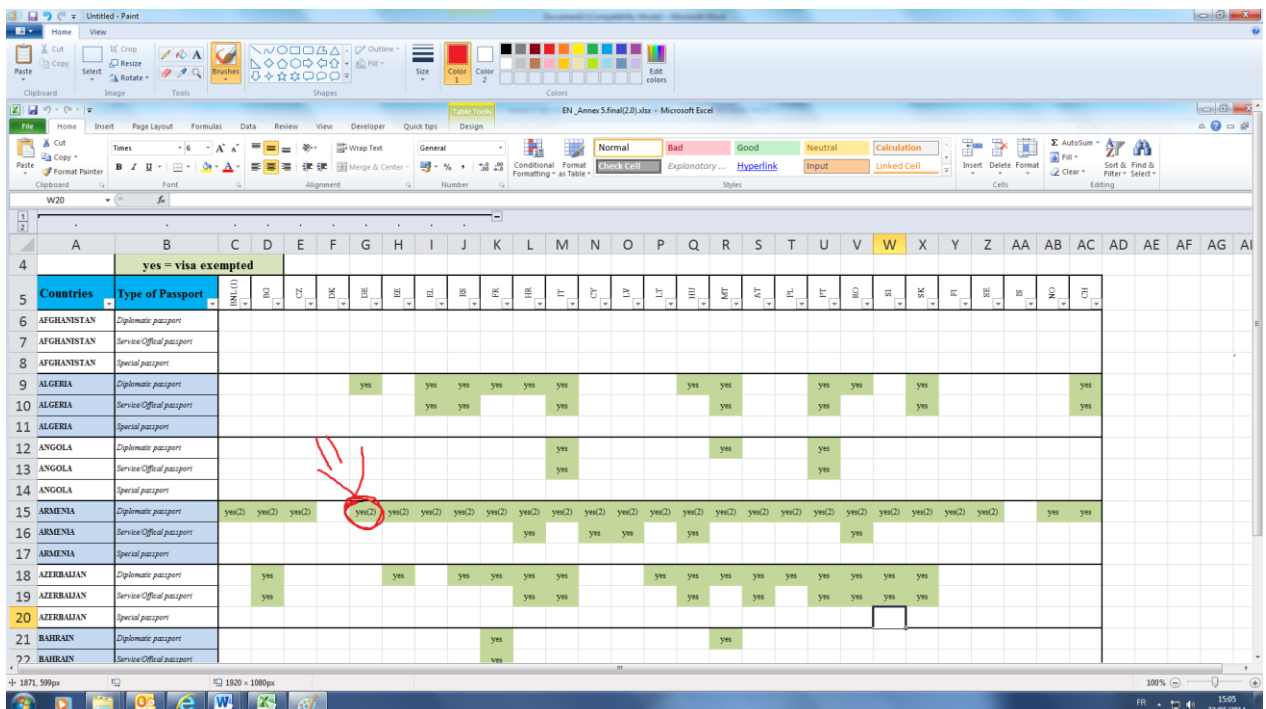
Untitled - Paint

Home View

Paste Cut Copy Select Crop Resize Rotate Brushes Outline Fill Size Color 1 Color 2 Edit colors

Clipboard Image Tools Shapes Colors

EN_Annex 5.final(2.0).xlsx - Microsoft Excel

Table Tools

File Home Insert Page Layout Formulas Data Review View Developer Quick tips Design

Cut Copy Format Painter Times 6 Wrap Text Merge & Center General Conditional Formatting Format as Table Normal Bad Good Neutral Calculation Check Cell Explanatory ... Hyperlink Input Linked Cell Insert Delete Format AutoSum Fill Clear Sort & Filter Find & Select

Clipboard Font Alignment Number Styles Cells Editing

W20 fx

| | A | B | C | D | E | F | G | H | I | J | K | L | M | N | O | P | Q | R | S | T | U | V | W | X | Y | Z | AA | AB | AC |
|---|---|---|---|---|---|---|---|---|---|---|---|---|---|---|---|---|---|---|---|---|---|---|---|---|---|---|---|---|---|
| 4 | | yes = visa exempted | | | | | | | | | | | | | | | | | | | | | | | | | | | |
| 5 | Countries | Type of Passport | BNL(1) | BG | CZ | DK | DE | EE | EL | ES | FR | HR | IT | CY | LV | LT | HU | MT | AT | PL | PT | RO | SI | SK | FI | SE | IS | NO | CH |
| 6 | AFGHANISTAN | Diplomatic passport | | | | | | | | | | | | | | | | | | | | | | | | | | | |
| 7 | AFGHANISTAN | Service/Offical passport | | | | | | | | | | | | | | | | | | | | | | | | | | | |
| 8 | AFGHANISTAN | Special passport | | | | | | | | | | | | | | | | | | | | | | | | | | | |
| 9 | ALGERIA | Diplomatic passport | | | | | yes | | yes | yes | yes | yes | yes | | | | yes | yes | | | yes | yes | | yes | | | | | yes |
| 10 | ALGERIA | Service/Offical passport | | | | | | | yes | yes | | | yes | | | | | yes | | | yes | | | yes | | | | | yes |
| 11 | ALGERIA | Special passport | | | | | | | | | | | | | | | | | | | | | | | | | | | |
| 12 | ANGOLA | Diplomatic passport | | | | | | | | | | | yes | | | | | yes | | | yes | | | | | | | | |
| 13 | ANGOLA | Service/Offical passport | | | | | | | | | | | yes | | | | | | | | yes | | | | | | | | |
| 14 | ANGOLA | Special passport | | | | | | | | | | | | | | | | | | | | | | | | | | | |
| 15 | ARMENIA | Diplomatic passport | yes(2) | yes(2) | yes(2) | | yes(2) | yes(2) | yes(2) | yes(2) | yes(2) | yes(2) | yes(2) | yes(2) | yes(2) | yes(2) | yes(2) | yes(2) | yes(2) | yes(2) | yes(2) | yes(2) | yes(2) | yes(2) | yes(2) | yes(2) | | yes | yes |
| 16 | ARMENIA | Service/Offical passport | | | | | | | | | | yes | | yes | yes | | yes | | | | | yes | | | | | | | |
| 17 | ARMENIA | Special passport | | | | | | | | | | | | | | | | | | | | | | | | | | | |
| 18 | AZERBAIJAN | Diplomatic passport | | yes | | | | yes | | yes | yes | yes | yes | | | yes | yes | yes | yes | yes | yes | yes | yes | yes | | | | | |
| 19 | AZERBAIJAN | Service/Offical passport | | yes | | | | | | | | yes | yes | | | | yes | | yes | | yes | yes | yes | yes | | | | | |
| 20 | AZERBAIJAN | Special passport | | | | | | | | | | | | | | | | | | | | | | | | | | | |
| 21 | BAHRAIN | Diplomatic passport | | | | | | | | | yes | | | | | | | yes | | | | | | | | | | | |
| 22 | BAHRAIN | Service/Offical passport | | | | | | | | | yes | | | | | | | | | | | | | | | | | | |

1871, 599px 1920 × 1080px 100%

FR 15:05